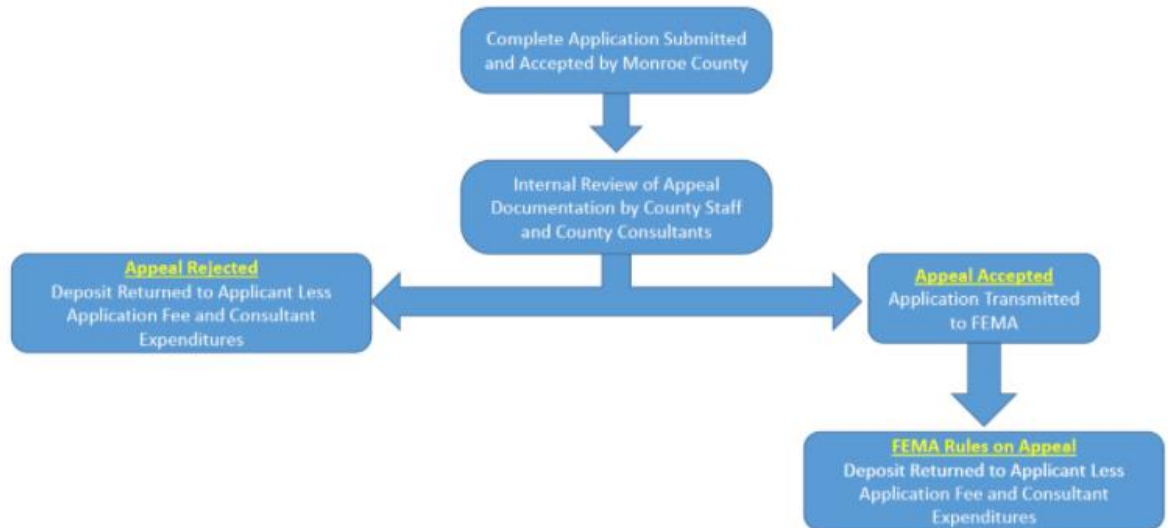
Complete Application Submitted and Accepted by Monroe County

Internal Review of Appeal Documentation by County Staff and County Consultants

Appeal Rejected
Deposit Returned to Applicant Less Application Fee and Consultant Expenditures

Appeal Accepted
Application Transmitted to FEMA

FEMA Rules on Appeal
Deposit Returned to Applicant Less Application Fee and Consultant Expenditures